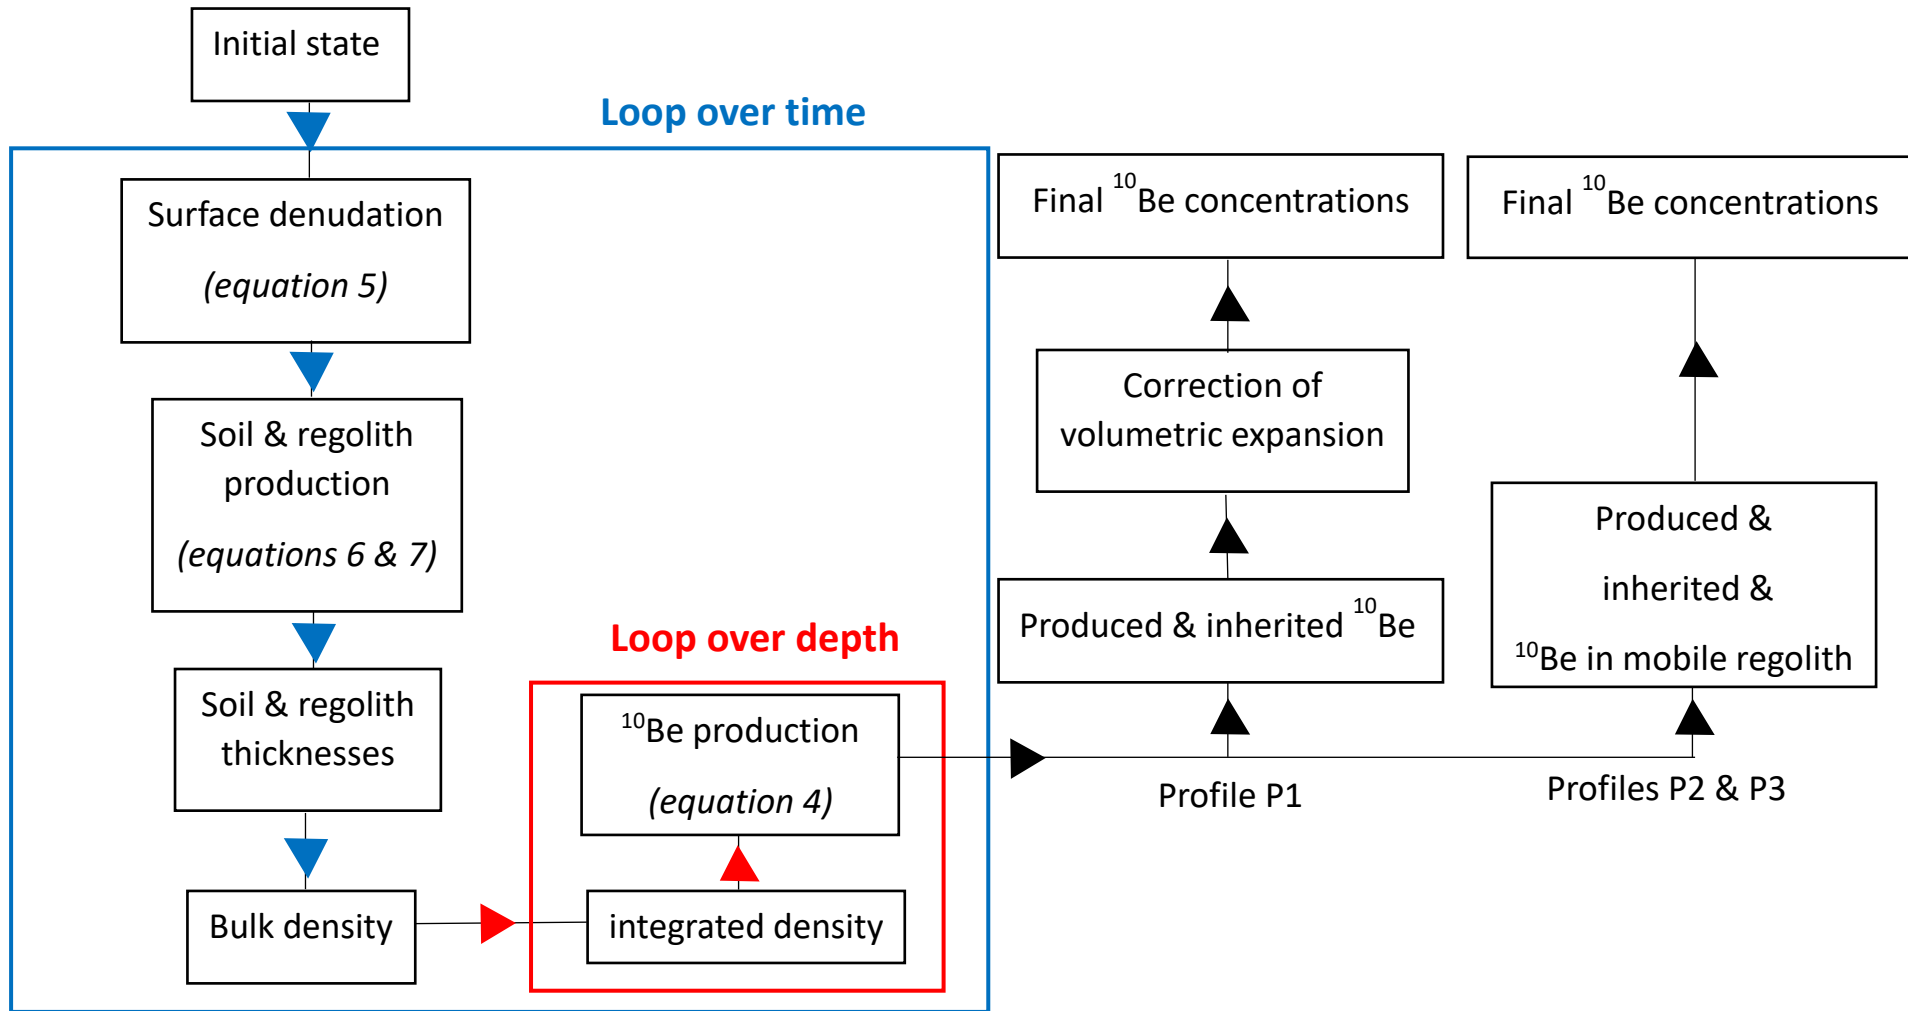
Initial state

Loop over time

Surface denudation

(equation 5)

Soil & regolith production

(equations 6 & 7)

Soil & regolith thicknesses

Bulk density

Loop over depth

$^{10}$Be production

(equation 4)

integrated density

Final $^{10}$Be concentrations

Correction of volumetric expansion

Produced & inherited $^{10}$Be

Profile P1

Final $^{10}$Be concentrations

Produced & inherited & $^{10}$Be in mobile regolith

Profiles P2 & P3